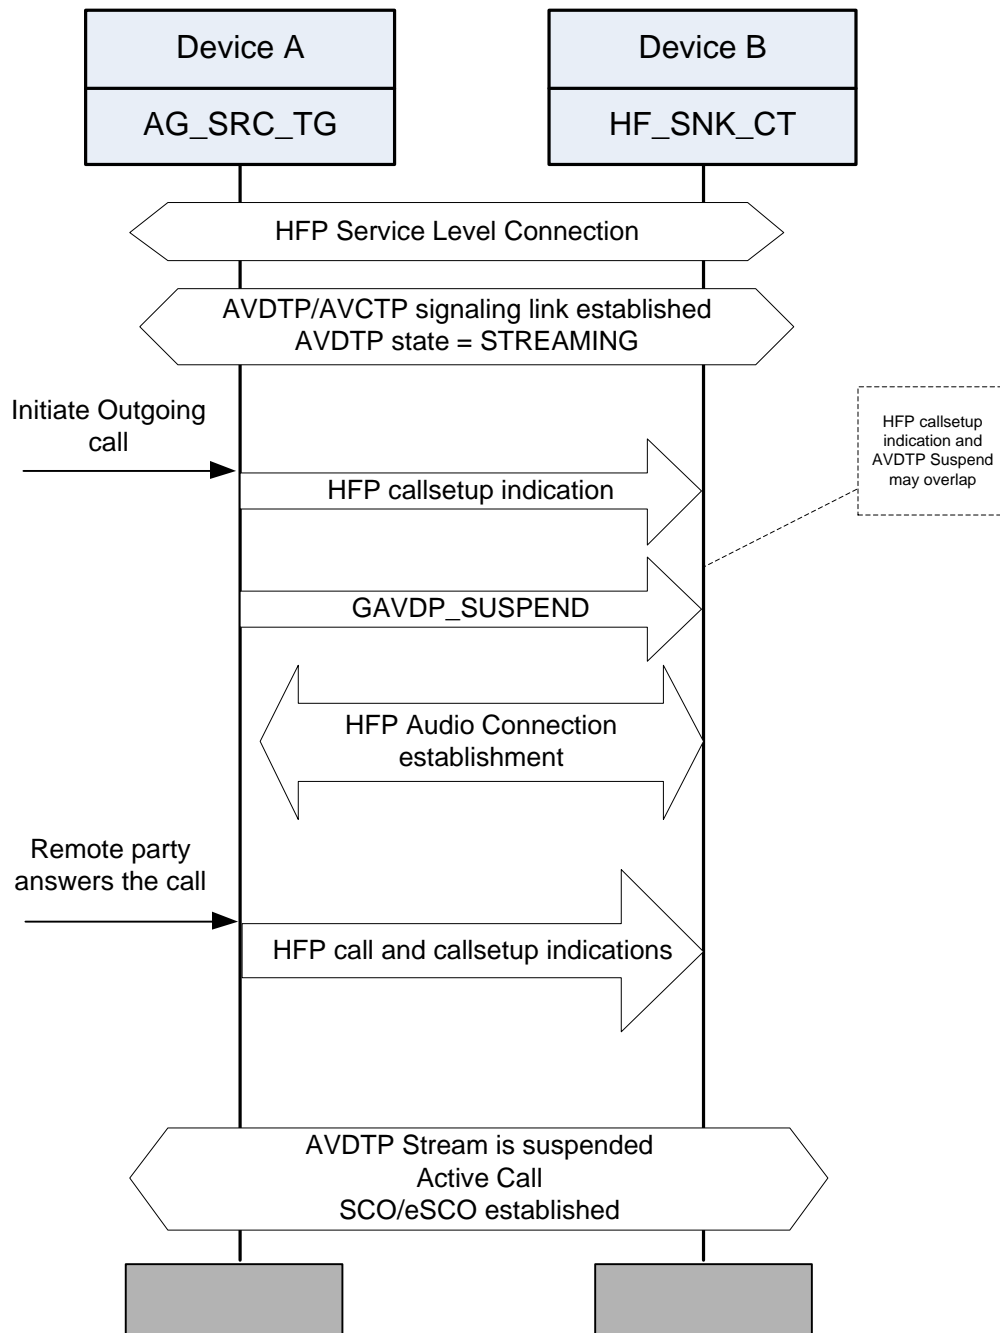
Device A

AG_SRC_TG

Device B

HF_SNK_CT

HFP Service Level Connection

AVDTP/AVCTP signaling link established
AVDTP state = STREAMING

Initiate Outgoing call

HFP callsetup indication and AVDTP Suspend may overlap

HFP callsetup indication

GAVDP_SUSPEND

HFP Audio Connection establishment

Remote party answers the call

HFP call and callsetup indications

AVDTP Stream is suspended
Active Call
SCO/eSCO established